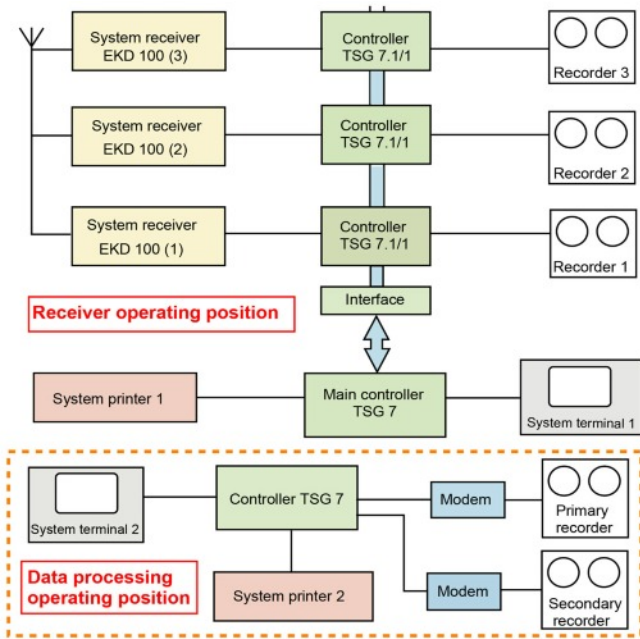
System receiver
EKD 100 (3)

Controller
TSG 7.1/1

Recorder 3

System receiver
EKD 100 (2)

Controller
TSG 7.1/1

Recorder 2

System receiver
EKD 100 (1)

Controller
TSG 7.1/1

Recorder 1

Interface

Receiver operating position

System printer 1

Main controller
TSG 7

System terminal 1

System terminal 2

Controller TSG 7

Modem

Primary
recorder

Data processing
operating position

System printer 2

Modem

Secondary
recorder